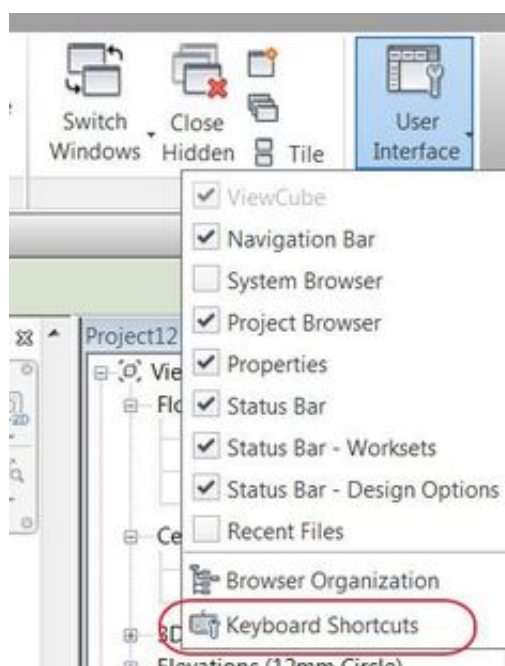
Switch Windows

Close Hidden

Tile

User Interface

ViewCube

Navigation Bar

System Browser

Project Browser

Properties

Status Bar

Status Bar - Worksets

Status Bar - Design Options

Recent Files

Browser Organization

Keyboard Shortcuts

Project12

Vie

Flo

Ce

3D

Elevations (12mm Circle)